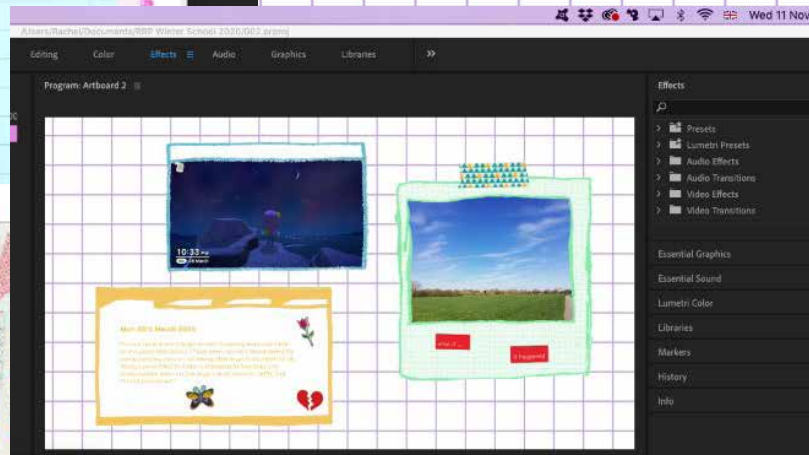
Wed 11 Nov

/Users/Rachel/Documents/RRP Winter School 2020/002.prproj

Editing Color Effects Audio Graphics Libraries »

Program: Artboard 2

10:33

Mon 30th March 2020

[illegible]

what if ...

it happened

Effects

Presets
Lumetri Presets
Audio Effects
Audio Transitions
Video Effects
Video Transitions

Essential Graphics
Essential Sound
Lumetri Color
Libraries
Markers
History
Info